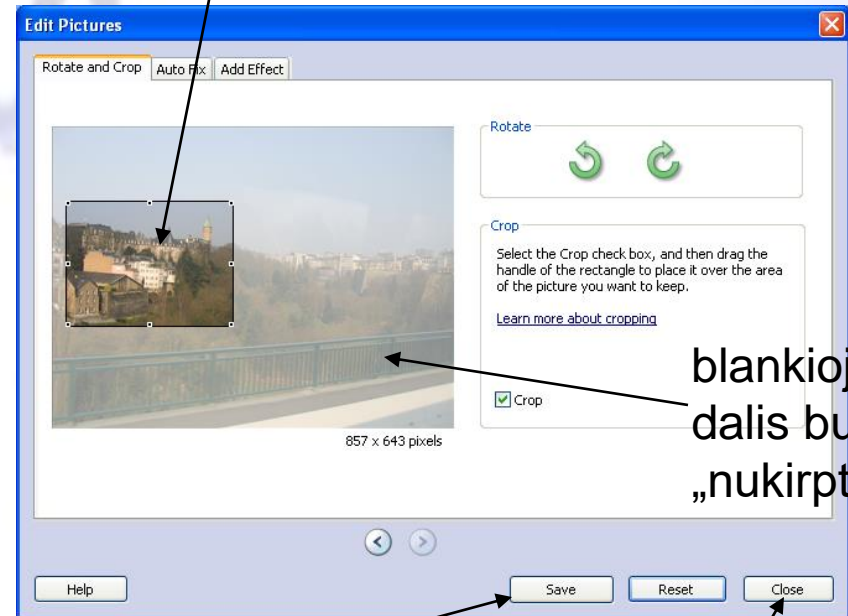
Edit Pictures

Rotate and Crop | Auto Fix | Add Effect

Rotate

Crop

Select the Crop check box, and then drag the handle of the rectangle to place it over the area of the picture you want to keep.

Learn more about cropping

Crop

857 x 643 pixels

blankioj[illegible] dalis bu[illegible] „nukirpt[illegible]

Help

Save

Reset

Close